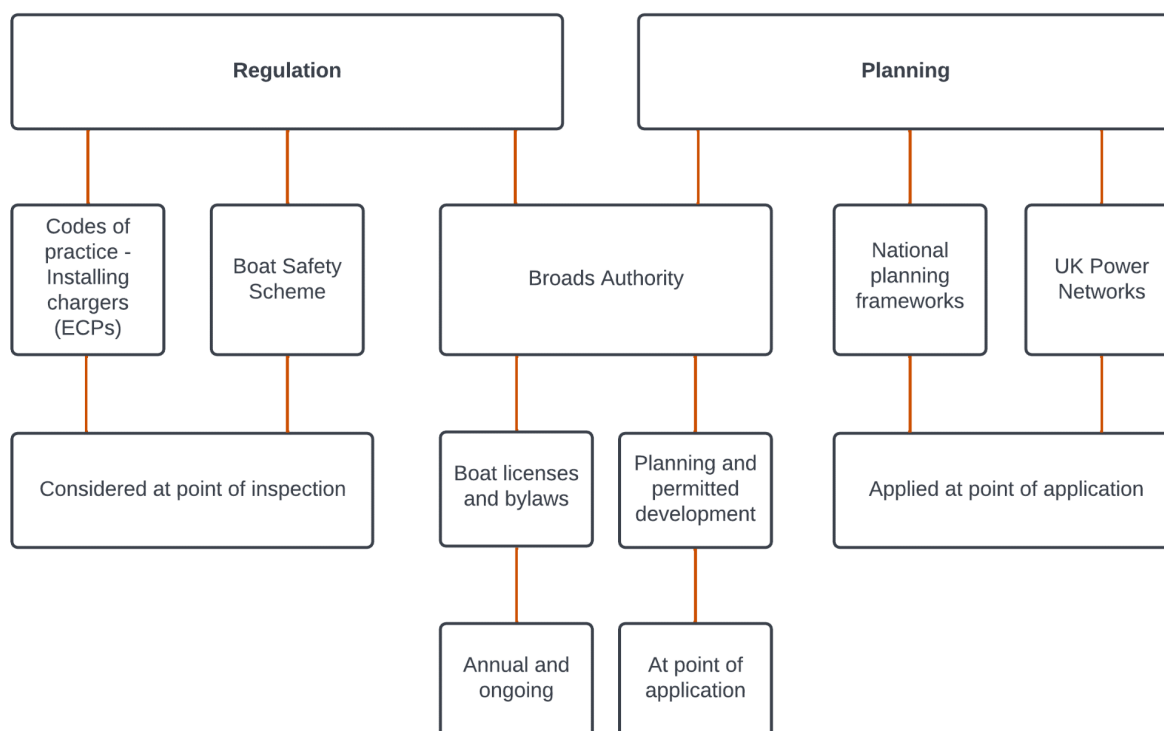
Regulation

Planning

Codes of practice - Installing chargers (ECPs)

Boat Safety Scheme

Broads Authority

National planning frameworks

UK Power Networks

Considered at point of inspection

Boat licenses and bylaws

Planning and permitted development

Applied at point of application

Annual and ongoing

At point of application